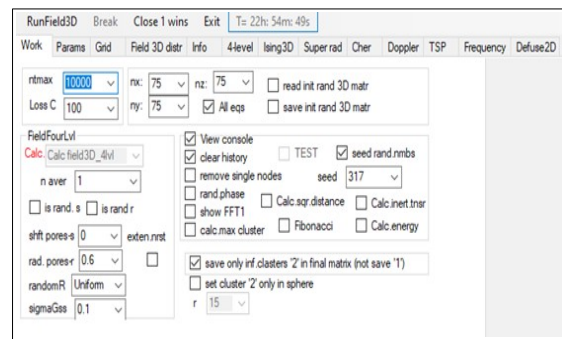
RunField3D Break Close 1 wins Exit T= 22h: 54m: 49s

Work Params Grid Field 3D distr Info 4-level Ising3D Super rad Cher Doppler TSP Frequency Defuse2D

ntmax 10000
Loss C 100
nx: 75 nz: 75
ny: 75
All eqs
read init rand 3D matr
save init rand 3D matr

FieldFourLvl
Calc: Calc field3D_4lvl
n aver 1
is rand. s is rand r
shft pores-s 0 exten.nrst
rad. pores-r 0.6
randomR Uniform
sigmaGss 0.1

View console
clear history
TEST
seed rand.nmbs
remove single nodes
seed 317
rand.phase
show FFT1
Calc.sqr.distance
Calc.inert.tnsr
calc.max cluster
Fibonacci
Calc.energy

save only inf.clasters '2' in final matrix (not save '1')
set cluster '2' only in sphere
r 15